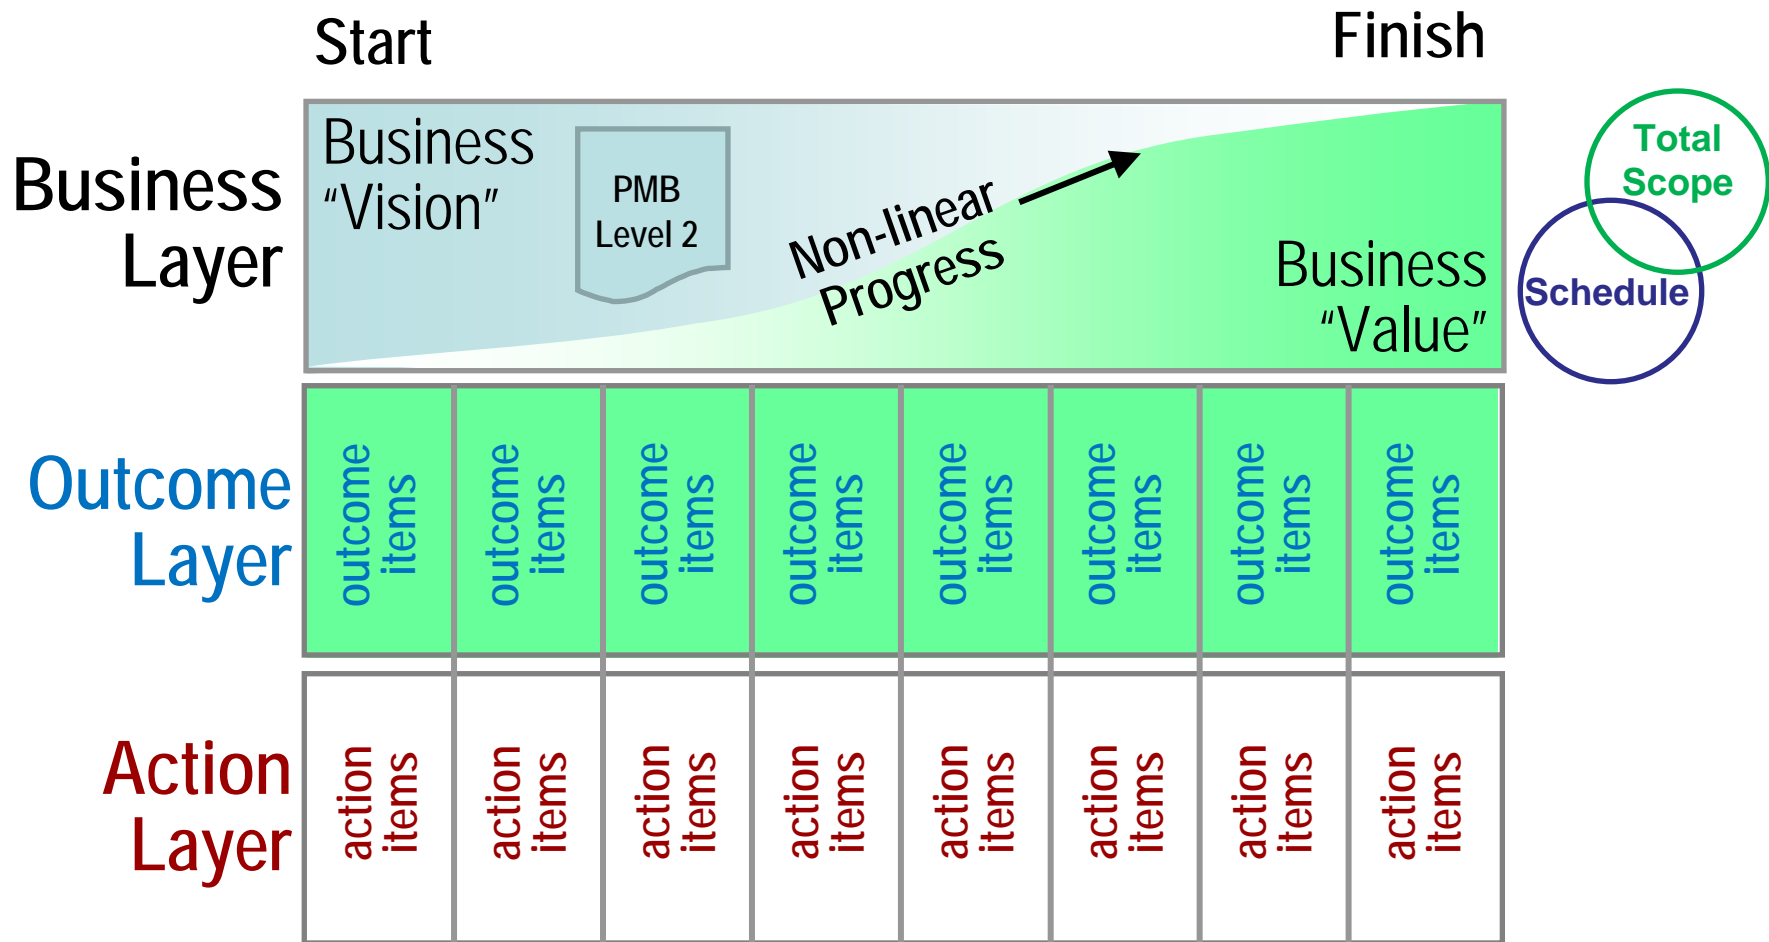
Start

Finish

Business Layer

Business "Vision"

PMB Level 2

Non-linear Progress

Business "Value"

Total Scope

Schedule

Outcome Layer

outcome items

outcome items

outcome items

outcome items

outcome items

outcome items

outcome items

outcome items

Action Layer

action items

action items

action items

action items

action items

action items

action items

action items